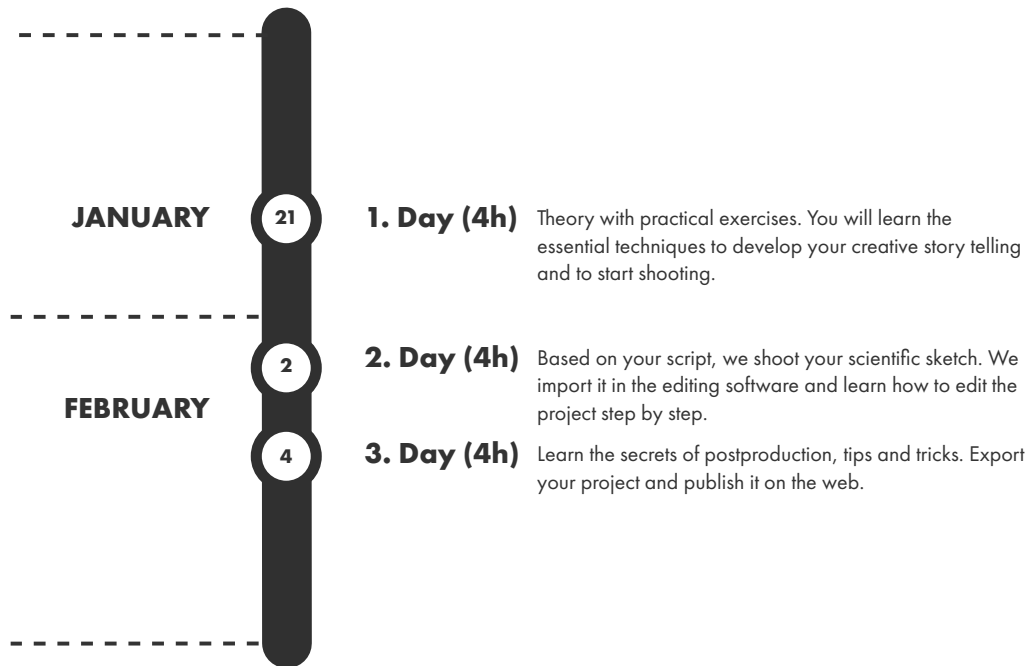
JANUARY

21

1. Day (4h) Theory with practical exercises. You will learn the essential techniques to develop your creative story telling and to start shooting.

FEBRUARY

2

2. Day (4h) Based on your script, we shoot your scientific sketch. We import it in the editing software and learn how to edit the project step by step.

4

3. Day (4h) Learn the secrets of postproduction, tips and tricks. Export your project and publish it on the web.